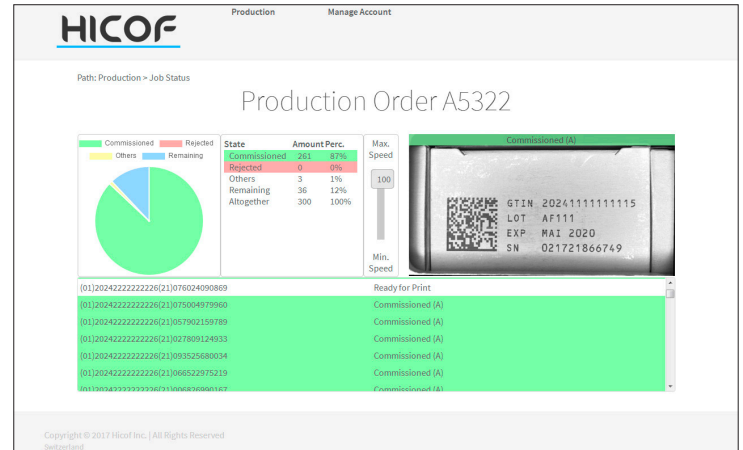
HICOF

Production Manage Account

Path: Production > Job Status

Production Order A5322

Commissioned Rejected Others Remaining

| State | Amount | Perc. |
|---|---|---|
| Commissioned | 261 | 87% |
| Rejected | 0 | 0% |
| Others | 3 | 1% |
| Remaining | 36 | 12% |
| Altogether | 300 | 100% |

Max. Speed

100

Min. Speed

Commissioned (A)

GTIN 20241111111115
LOT AF111
EXP MAI 2020
SN 021721866749

| | |
|---|---|
| (01)20242222222226(21)076024090869 | Ready for Print |
| (01)20242222222226(21)075004979960 | Commissioned (A) |
| (01)20242222222226(21)057902159789 | Commissioned (A) |
| (01)20242222222226(21)027809124933 | Commissioned (A) |
| (01)20242222222226(21)093525680034 | Commissioned (A) |
| (01)20242222222226(21)066522975219 | Commissioned (A) |
| (01)2024222222222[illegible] | Commissioned (A) |

Copyright © 2017 Hicof Inc. | All Rights Reserved
Switzerland